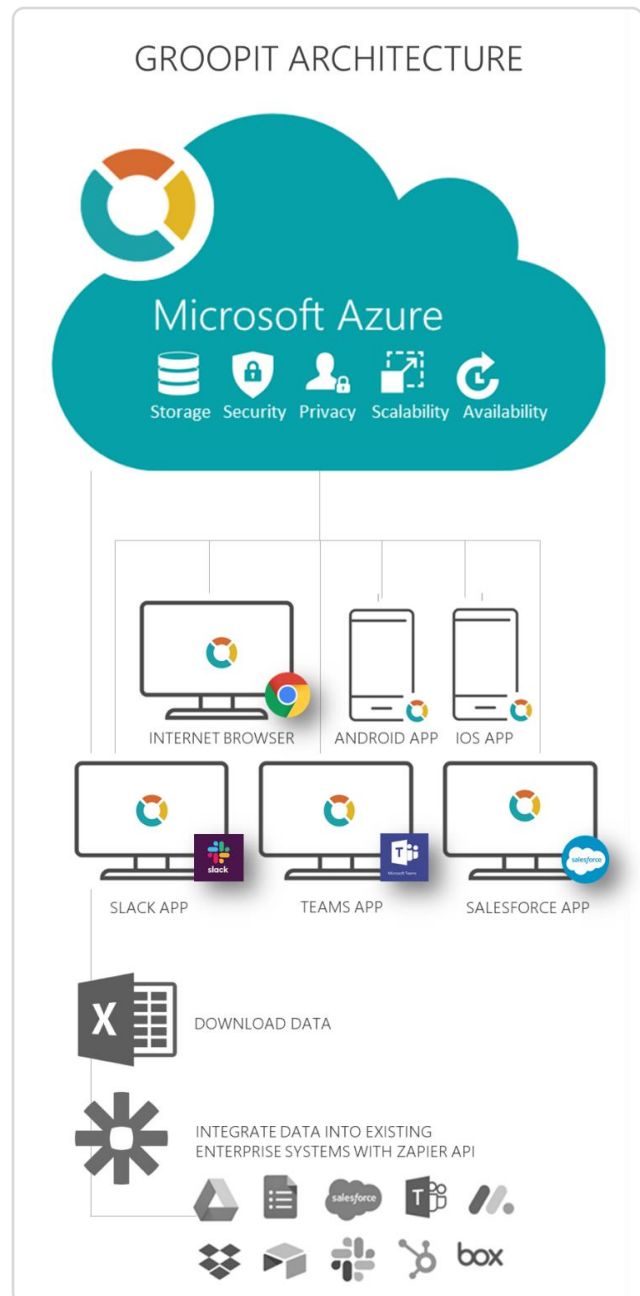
GROOPIT ARCHITECTURE

Microsoft Azure

Storage Security Privacy Scalability Availability

INTERNET BROWSER

ANDROID APP

IOS APP

slack

Microsoft Teams

salesforce

SLACK APP

TEAMS APP

SALESFORCE APP

X

DOWNLOAD DATA

INTEGRATE DATA INTO EXISTING ENTERPRISE SYSTEMS WITH ZAPIER API

salesforce

box